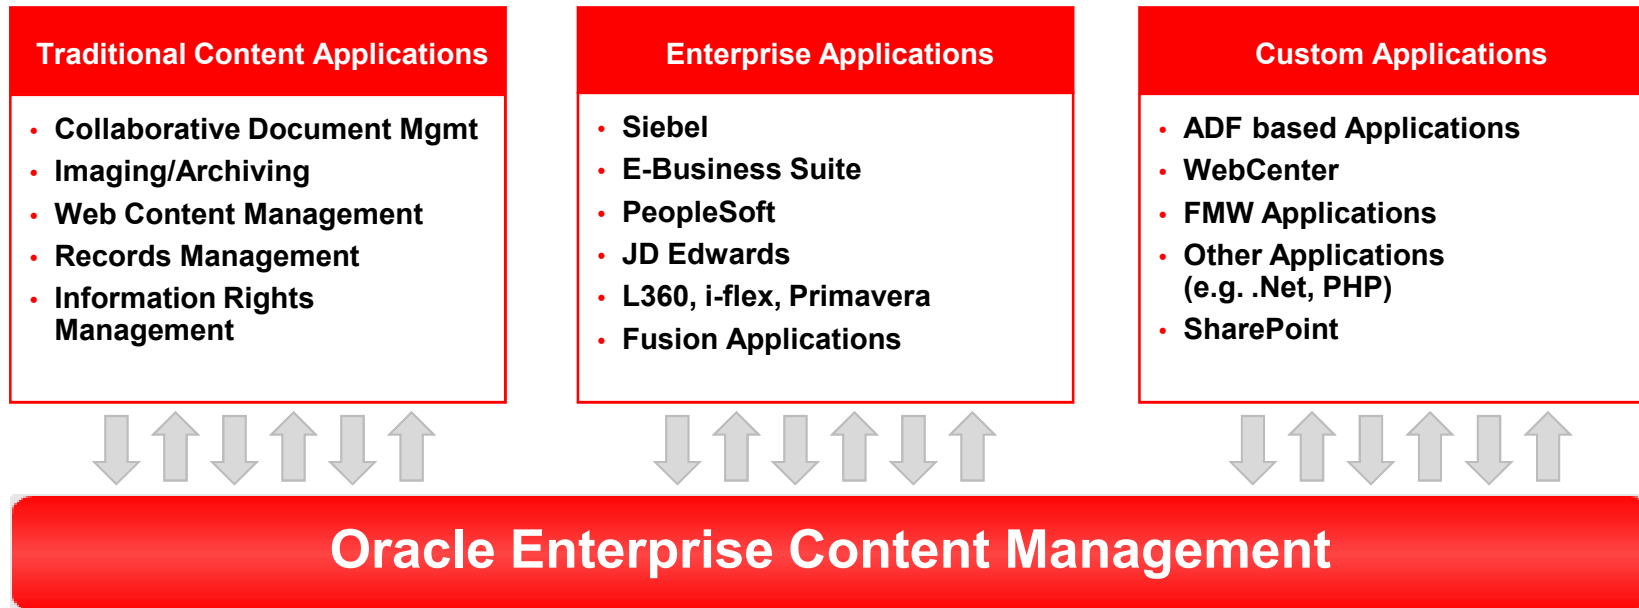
Traditional Content Applications

- Collaborative Document Mgmt
- Imaging/Archiving
- Web Content Management
- Records Management
- Information Rights Management

Enterprise Applications

- Siebel
- E-Business Suite
- PeopleSoft
- JD Edwards
- L360, i-flex, Primavera
- Fusion Applications

Custom Applications

- ADF based Applications
- WebCenter
- FMW Applications
- Other Applications (e.g. .Net, PHP)
- SharePoint

Oracle Enterprise Content Management